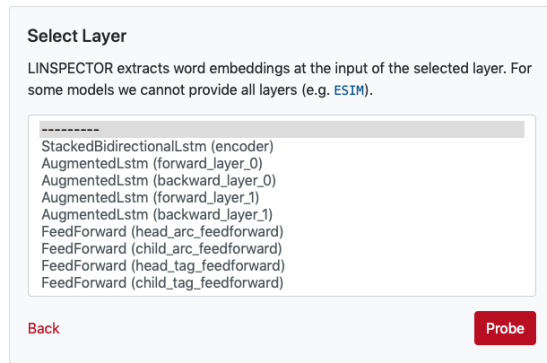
Select Layer

LINSPECTOR extracts word embeddings at the input of the selected layer. For some models we cannot provide all layers (e.g. ESIM).

---------
StackedBidirectionalLstm (encoder)
AugmentedLstm (forward_layer_0)
AugmentedLstm (backward_layer_0)
AugmentedLstm (forward_layer_1)
AugmentedLstm (backward_layer_1)
FeedForward (head_arc_feedforward)
FeedForward (child_arc_feedforward)
FeedForward (head_tag_feedforward)
FeedForward (child_tag_feedforward)

Back

Probe